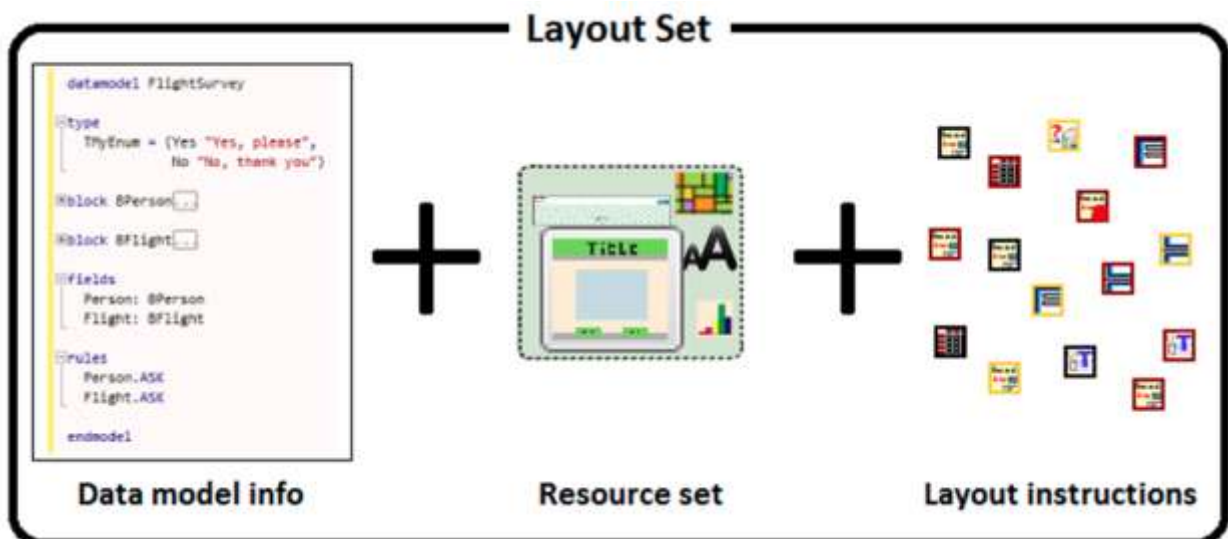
Layout Set

datamodel FlightSurvey

type
TMyEnum = (Yes "Yes, please",
No "No, thank you")

block BPerson[...]

block BFlight[...]

fields
Person: BPerson
Flight: BFlight

rules
Person.ASK
Flight.ASK

endmodel

Data model info

Title

Resource set

Layout instructions